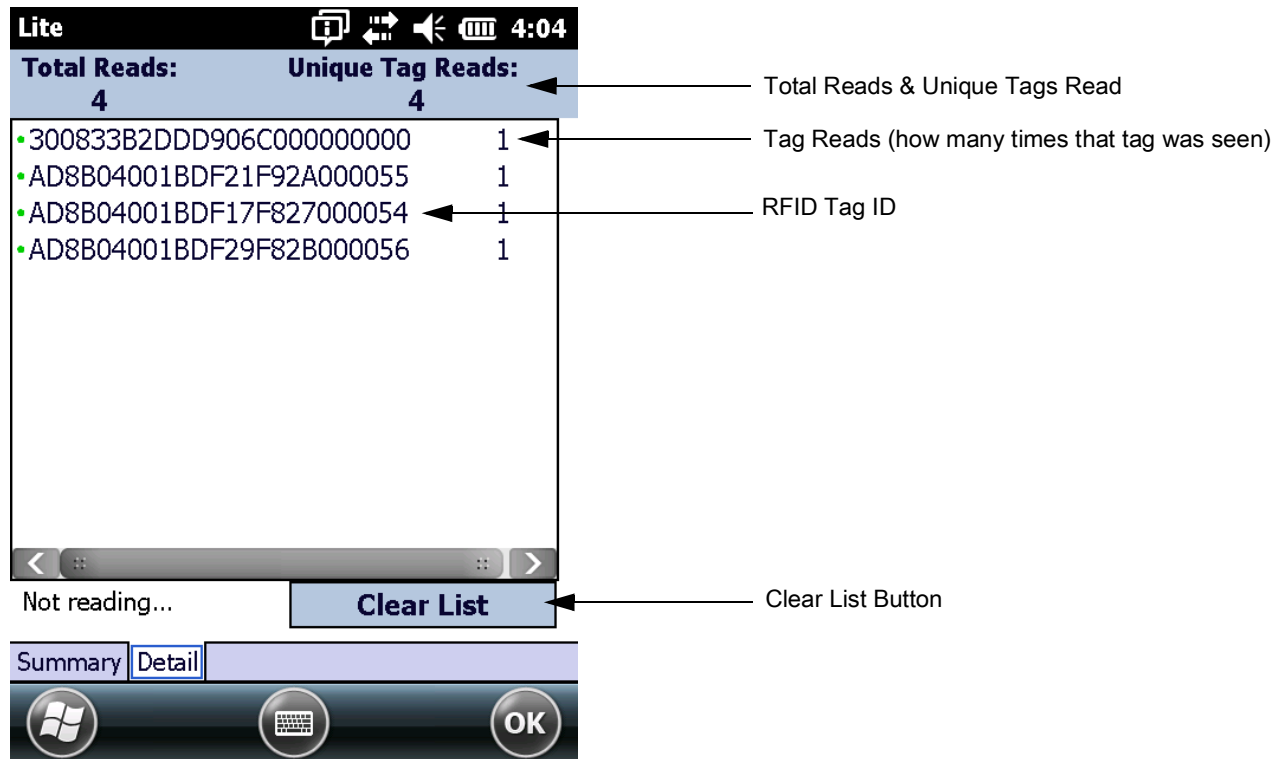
Lite 4:04

Total Reads: 4

Unique Tag Reads: 4

Total Reads & Unique Tags Read

•300833B2DDD906C000000000 1

Tag Reads (how many times that tag was seen)

•AD8B04001BDF21F92A000055 1

•AD8B04001BDF17F827000054 1

RFID Tag ID

•AD8B04001BDF29F82B000056 1

Not reading...

Clear List

Clear List Button

Summary Detail

OK